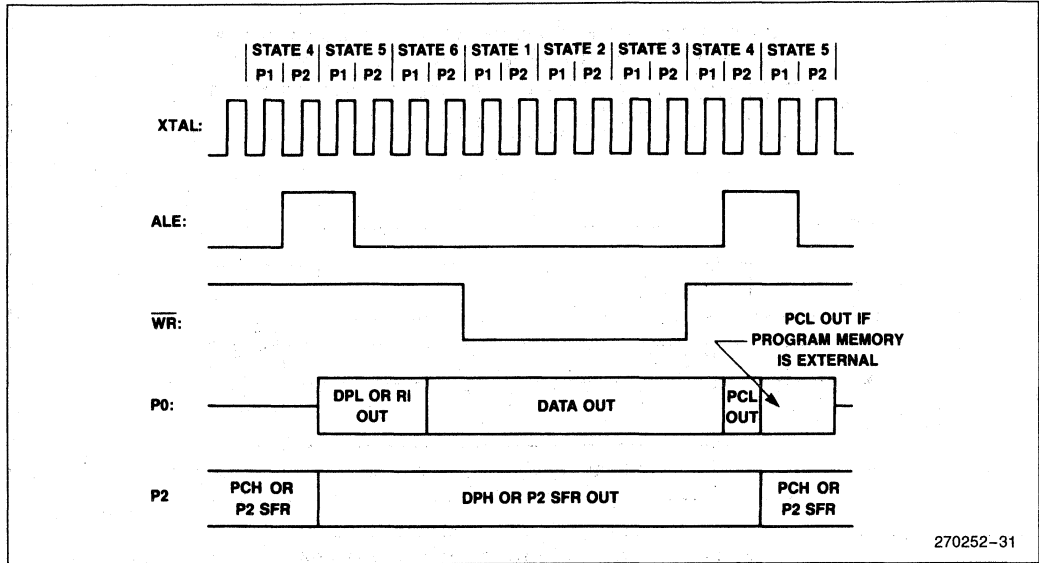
| STATE 4 | STATE 5 | STATE 6 | STATE 1 | STATE 2 | STATE 3 | STATE 4 | STATE 5 |
| P1 | P2 | P1 | P2 | P1 | P2 | P1 | P2 | P1 | P2 | P1 | P2 | P1 | P2 | P1 | P2 |

XTAL:

ALE:

$\overline{WR}$:

PCL OUT IF PROGRAM MEMORY IS EXTERNAL

P0:

DPL OR RI OUT

DATA OUT

PCL OUT

P2

PCH OR P2 SFR

DPH OR P2 SFR OUT

PCH OR P2 SFR

270252–31